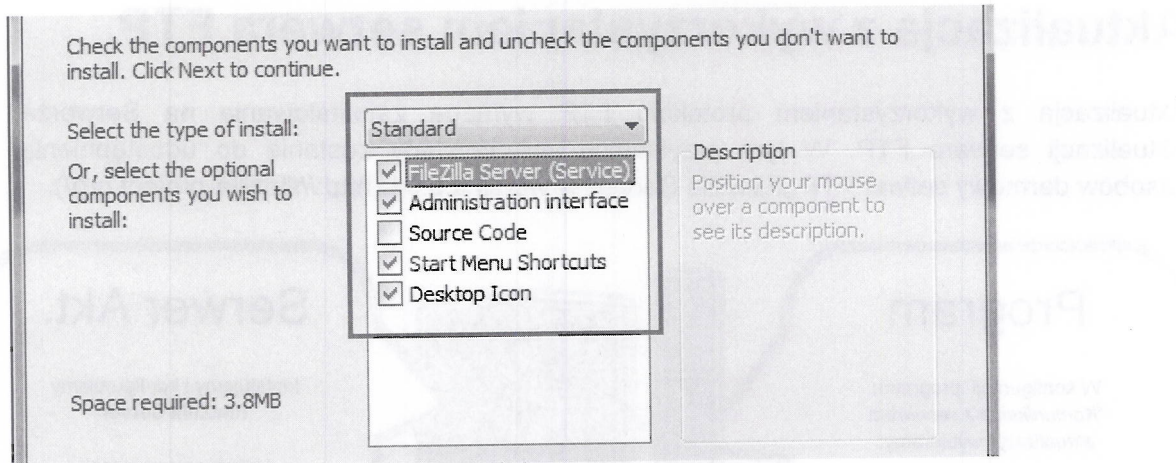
Check the components you want to install and uncheck the components you don't want to install. Click Next to continue.

Select the type of install:

Standard

Or, select the optional components you wish to install:

FileZilla Server (Service)
Administration interface
Source Code
Start Menu Shortcuts
Desktop Icon

Description
Position your mouse over a component to see its description.

Space required: 3.8MB